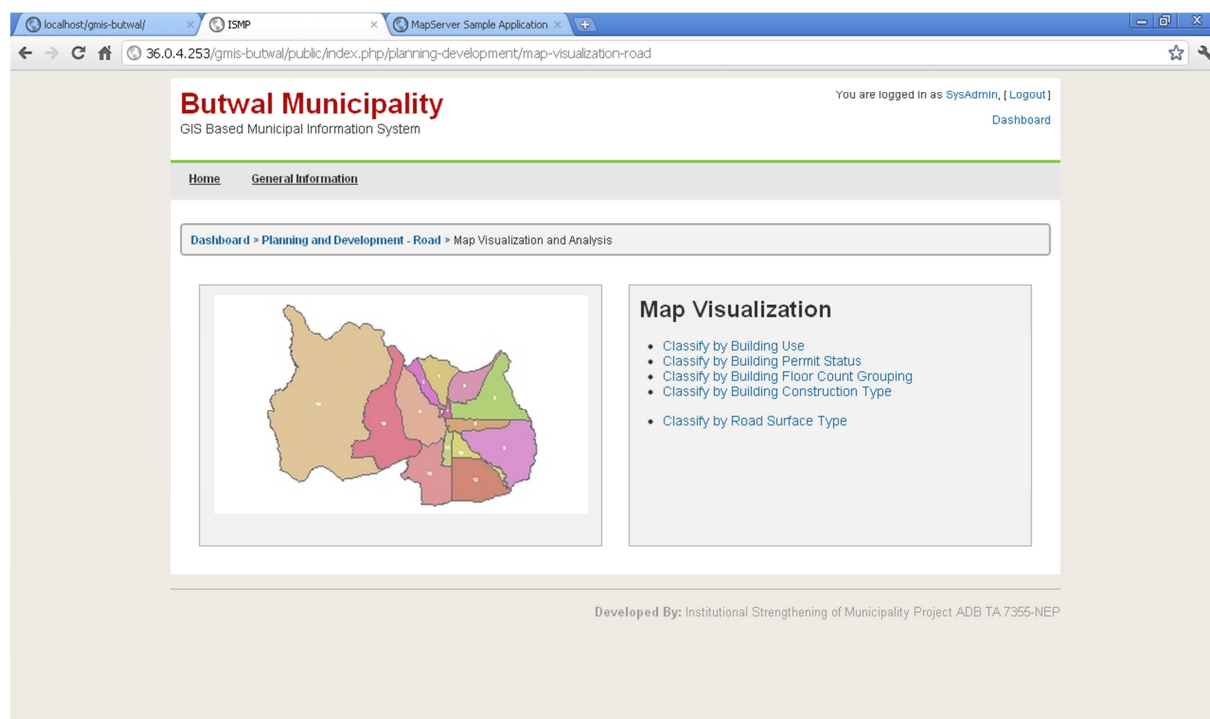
localhost/gmis-butwal/ × ISMP × MapServer Sample Application ×

36.0.4.253/gmis-butwal/public/index.php/planning-development/map-visualization-road

Butwal Municipality
GIS Based Municipal Information System

You are logged in as SysAdmin, [ Logout ]
Dashboard

Home General Information

Dashboard > Planning and Development - Road > Map Visualization and Analysis

Map Visualization

- Classify by Building Use
- Classify by Building Permit Status
- Classify by Building Floor Count Grouping
- Classify by Building Construction Type

- Classify by Road Surface Type

Developed By: Institutional Strengthening of Municipality Project ADB TA 7355-NEP